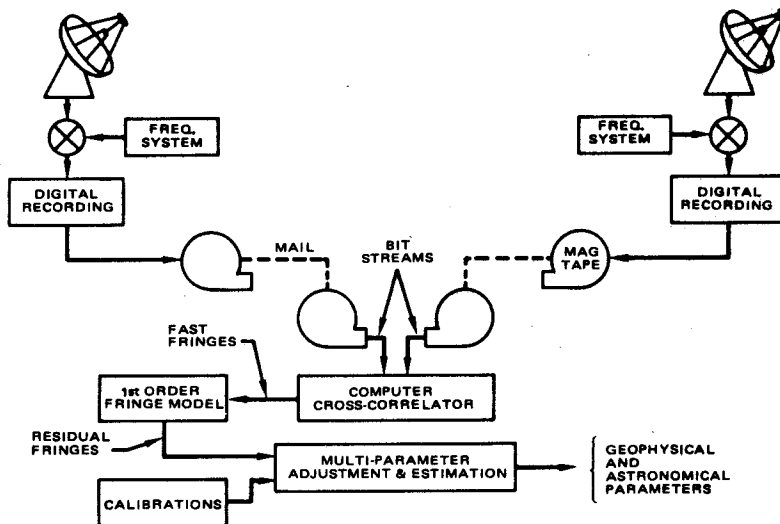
FREQ. SYSTEM

DIGITAL RECORDING

FREQ. SYSTEM

DIGITAL RECORDING

MAIL

BIT STREAMS

MAG TAPE

FAST FRINGES

1st ORDER FRINGE MODEL

COMPUTER CROSS-CORRELATOR

RESIDUAL FRINGES

MULTI-PARAMETER ADJUSTMENT & ESTIMATION

GEOPHYSICAL AND ASTRONOMICAL PARAMETERS

CALIBRATIONS